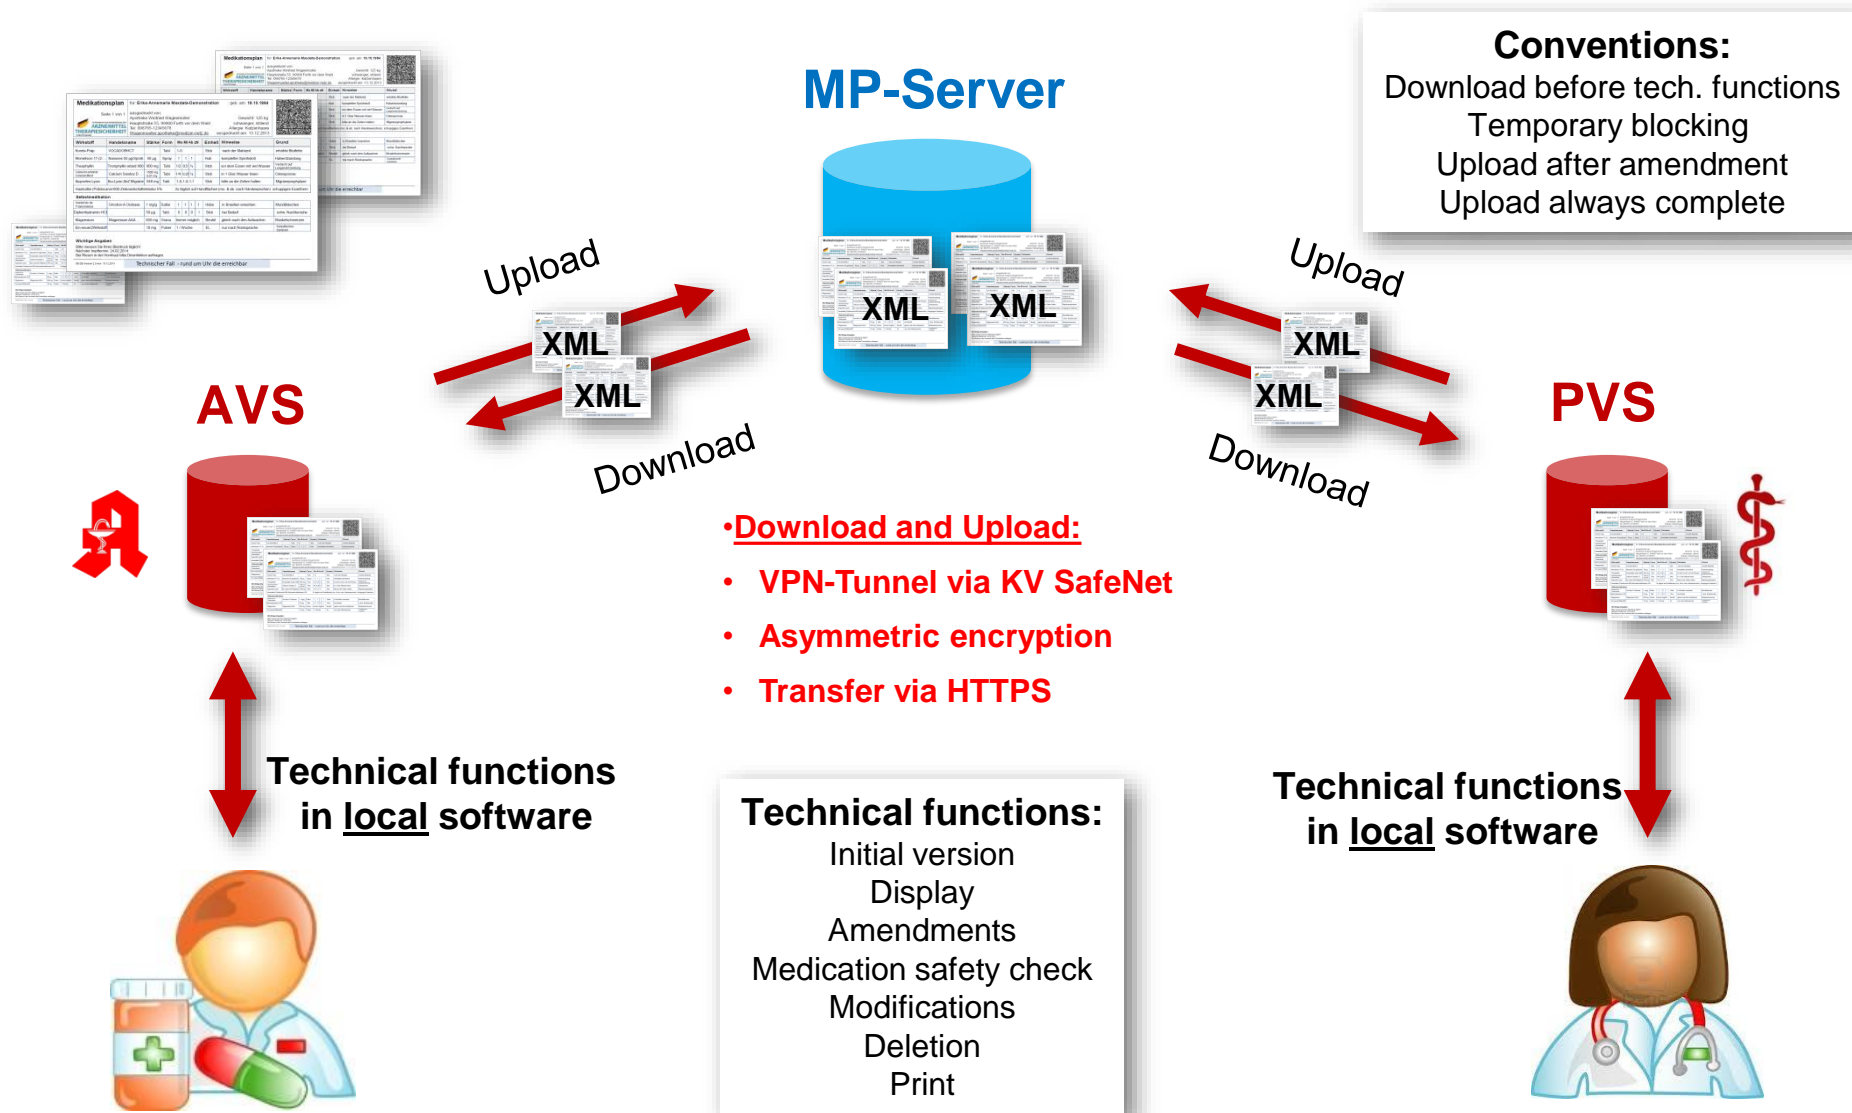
MP-Server

Conventions:
Download before tech. functions
Temporary blocking
Upload after amendment
Upload always complete

Medikationsplan

Upload

XML

XML

Download

XML

XML

Upload

XML

XML

Download

AVS

PVS

•Download and Upload:
• VPN-Tunnel via KV SafeNet
• Asymmetric encryption
• Transfer via HTTPS

Technical functions in local software

Technical functions in local software

Technical functions:
Initial version
Display
Amendments
Medication safety check
Modifications
Deletion
Print